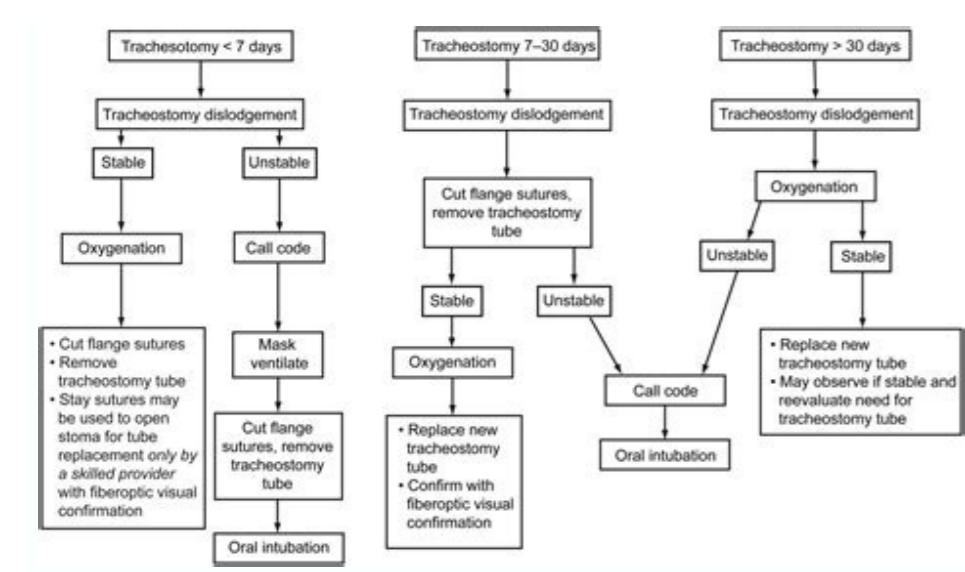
Tracheotomy < 7 days

Tracheostomy dislodgement

Stable

Unstable

Oxygenation

Call code

• Cut flange sutures
• Remove tracheostomy tube
• Stay sutures may be used to open stoma for tube replacement *only by a skilled provider* with fiberoptic visual confirmation

Mask ventilate

Cut flange sutures, remove tracheostomy tube

Oral intubation

Tracheostomy 7–30 days

Tracheostomy dislodgement

Cut flange sutures, remove tracheostomy tube

Stable

Unstable

Oxygenation

• Replace new tracheostomy tube
• Confirm with fiberoptic visual confirmation

Call code

Oral intubation

Tracheostomy > 30 days

Tracheostomy dislodgement

Oxygenation

Unstable

Stable

• Replace new tracheostomy tube
• May observe if stable and reevaluate need for tracheostomy tube